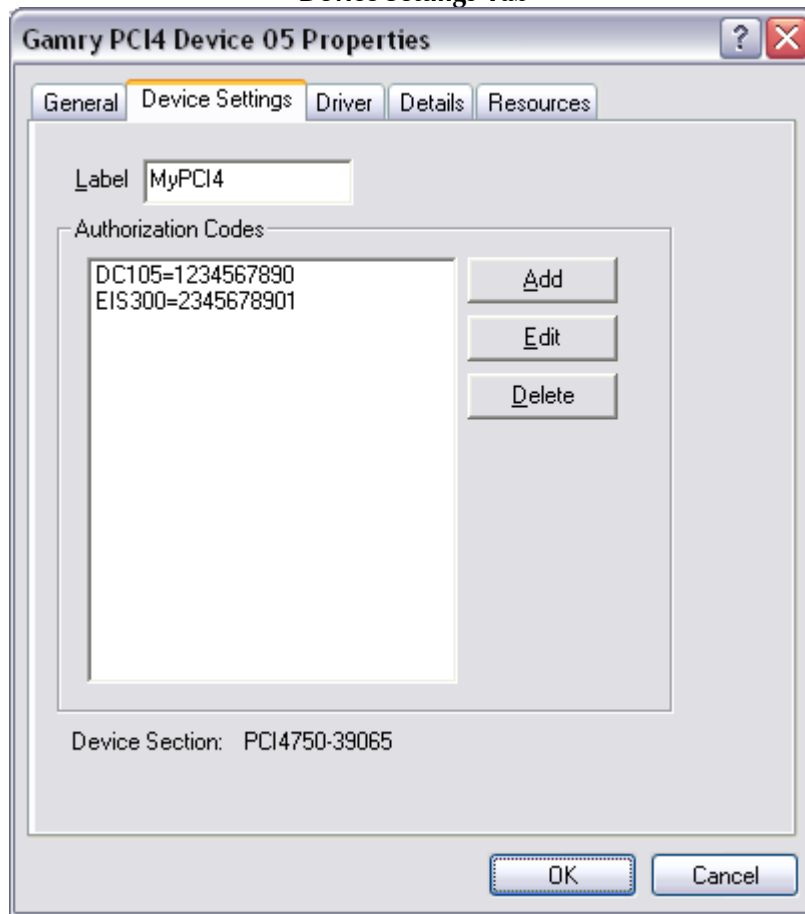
Device Settings Tab

Gamry PCI4 Device 05 Properties

?

General
Device Settings
Driver
Details
Resources

Label MyPCI4

Authorization Codes

DC105=1234567890
EIS300=2345678901

Add
Edit
Delete

Device Section: PCI4750-39065

OK
Cancel